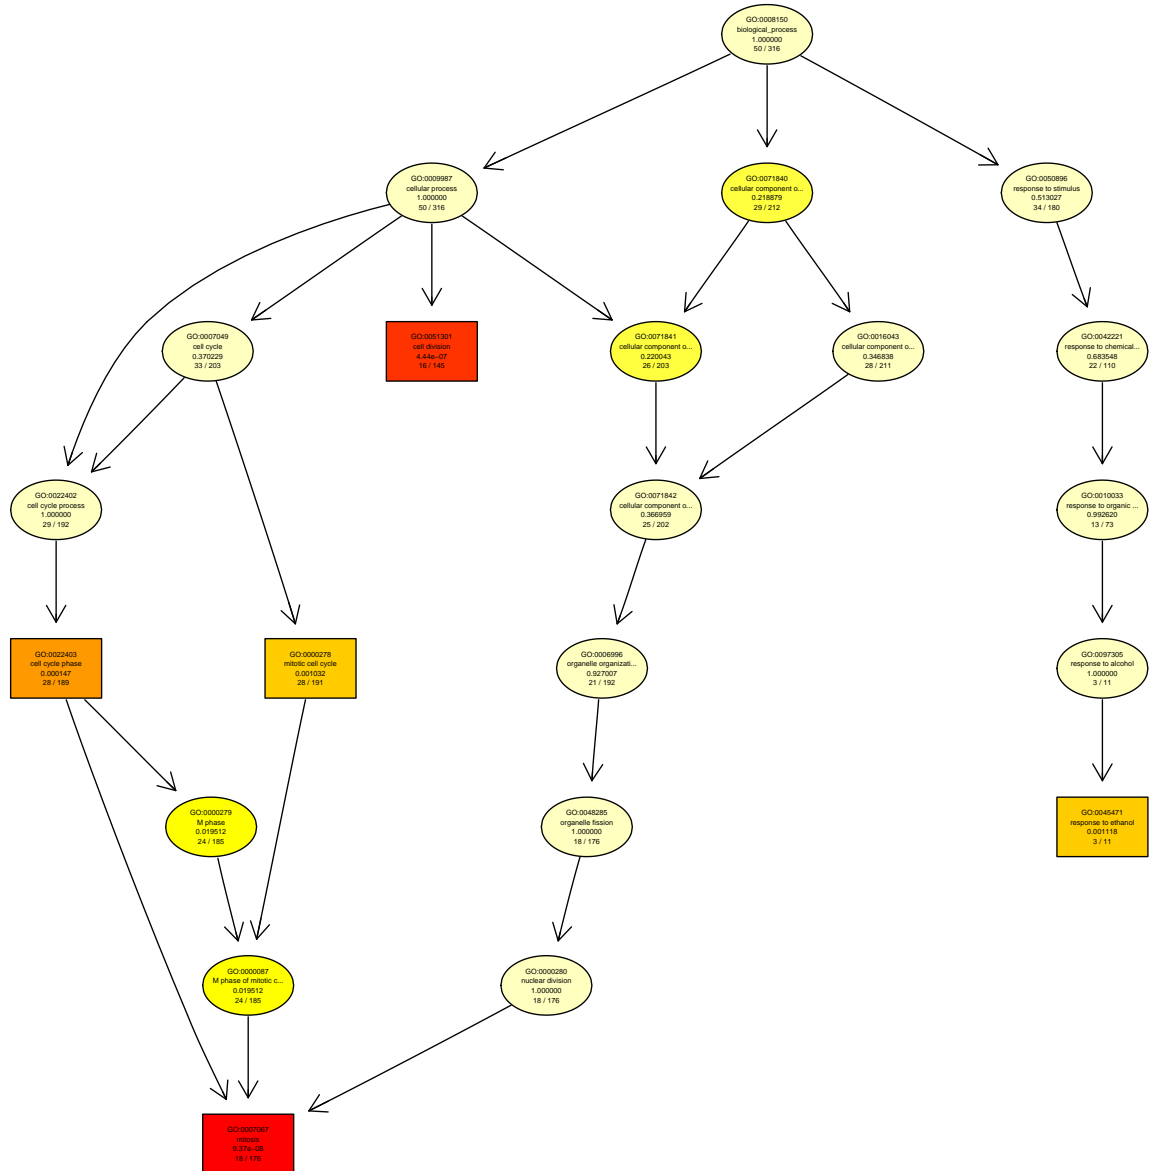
GO:0008150
biological_process
1.000000
50 / 316

GO:0009987
cellular process
1.000000
50 / 316

GO:0071840
cellular component o...
0.218879
29 / 212

GO:0050896
response to stimulus
0.513027
34 / 180

GO:0007049
cell cycle
0.370229
33 / 203

GO:0051301
cell division
4.44e−07
16 / 145

GO:0071841
cellular component o...
0.220043
26 / 203

GO:0016043
cellular component o...
0.346838
28 / 211

GO:0042221
response to chemical...
0.683548
22 / 110

GO:0022402
cell cycle process
1.000000
29 / 192

GO:0071842
cellular component o...
0.366959
25 / 202

GO:0010033
response to organic ...
0.992620
13 / 73

GO:0022403
cell cycle phase
0.000147
28 / 189

GO:0000278
mitotic cell cycle
0.001032
28 / 191

GO:0006996
organelle organizati...
0.927007
21 / 192

GO:0097305
response to alcohol
1.000000
3 / 11

GO:0000279
M phase
0.019512
24 / 185

GO:0048285
organelle fission
1.000000
18 / 176

GO:0045471
response to ethanol
0.001118
3 / 11

GO:0000087
M phase of mitotic c...
0.019512
24 / 185

GO:0000280
nuclear division
1.000000
18 / 176

GO:0007067
mitosis
9.37e−08
18 / 176